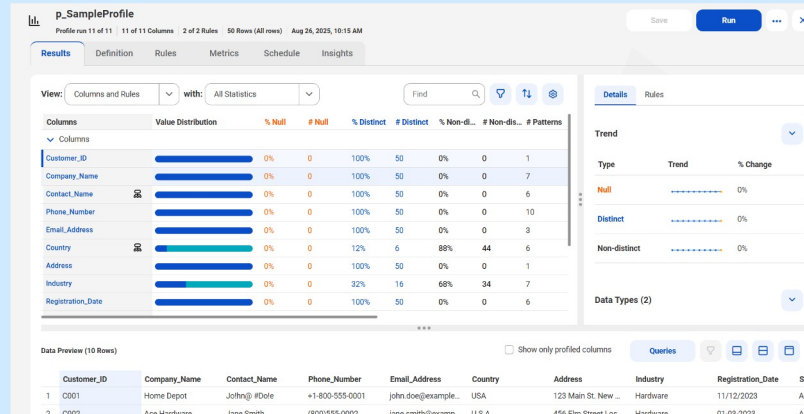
p_SampleProfile

Profile run 11 of 11 | 11 of 11 Columns | 2 of 2 Rules | 50 Rows (All rows) | Aug 26, 2025, 10:15 AM

Save | Run | ...

Results | Definition | Rules | Metrics | Schedule | Insights

View: Columns and Rules | with: All Statistics | Find

| Columns | Value Distribution | % Null | # Null | % Distinct | # Distinct | % Non-di... | # Non-dis... | # Patterns |
|---|---|---|---|---|---|---|---|---|
| Columns | | | | | | | | |
| Customer_ID | | 0% | 0 | 100% | 50 | 0% | 0 | 1 |
| Company_Name | | 0% | 0 | 100% | 50 | 0% | 0 | 7 |
| Contact_Name | | 0% | 0 | 100% | 50 | 0% | 0 | 6 |
| Phone_Number | | 0% | 0 | 100% | 50 | 0% | 0 | 10 |
| Email_Address | | 0% | 0 | 100% | 50 | 0% | 0 | 3 |
| Country | | 0% | 0 | 12% | 6 | 88% | 44 | 6 |
| Address | | 0% | 0 | 100% | 50 | 0% | 0 | 1 |
| Industry | | 0% | 0 | 32% | 16 | 68% | 34 | 7 |
| Registration_Date | | 0% | 0 | 100% | 50 | 0% | 0 | 6 |

Details | Rules

Trend

| Type | Trend | % Change |
|---|---|---|
| Null | | 0% |
| Distinct | | 0% |
| Non-distinct | | 0% |

Data Types (2)

Data Preview (10 Rows)

Show only profiled columns | Queries

| | Customer_ID | Company_Name | Contact_Name | Phone_Number | Email_Address | Country | Address | Industry | Registration_Date | S |
|---|---|---|---|---|---|---|---|---|---|---|
| 1 | C001 | Home Depot | John@ #Dole | +1-800-555-0001 | john.doe@example... | USA | 123 Main St. New ... | Hardware | 11/12/2023 | A |
| 2 | C002 | Ace Hardware | Jane Smith | (800)555-0002 | jane.smith@examp... | U.S.A | 456 Elm Street Los ... | Hardware | 01-03-2023 | A |